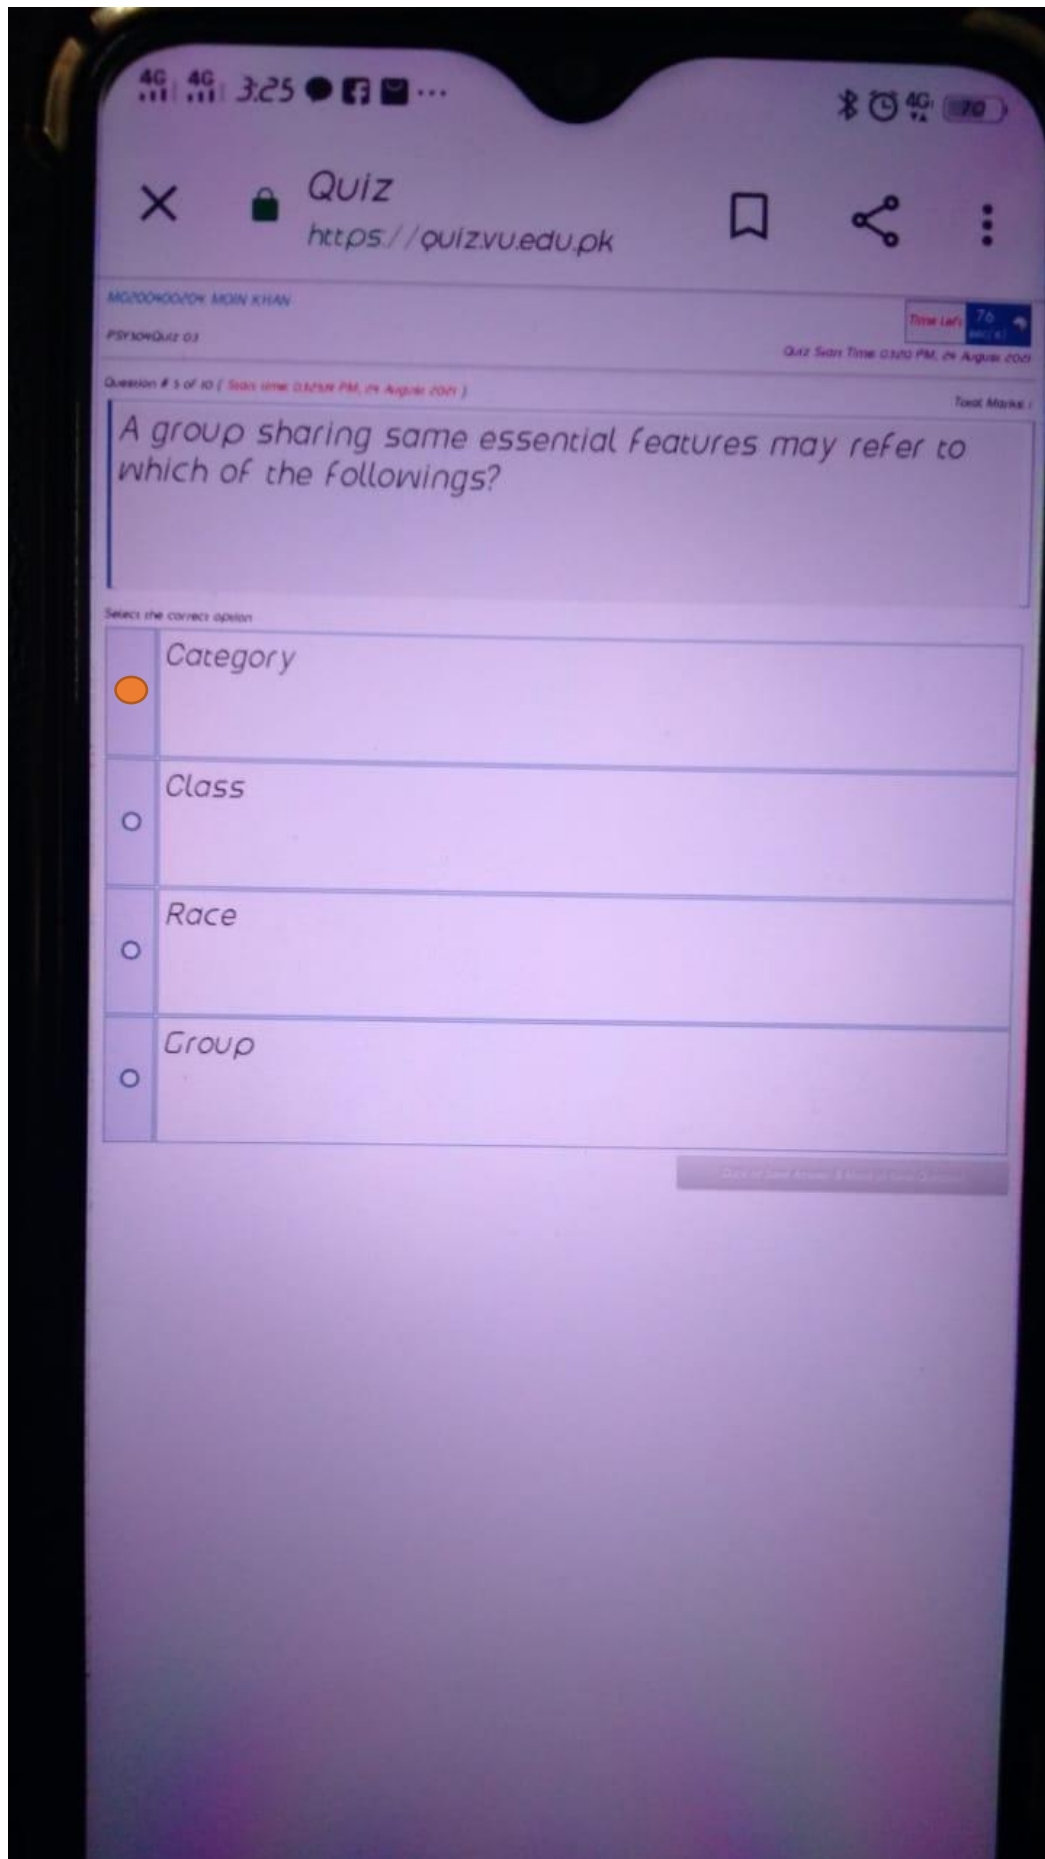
4G 4G 3:25

70

Quiz
https://quiz.vu.edu.pk

MG200400204 MOIN KHAN

PSY304Quiz 03

Time Left 76 sec(s)

Quiz Start Time 03:20 PM, 24 August 2021

Question # 5 of 10 ( Start time: 03:25:09 PM, 24 August 2021 )

Total Marks: 1

A group sharing same essential features may refer to which of the followings?

Select the correct option

Category

Class

Race

Group

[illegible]